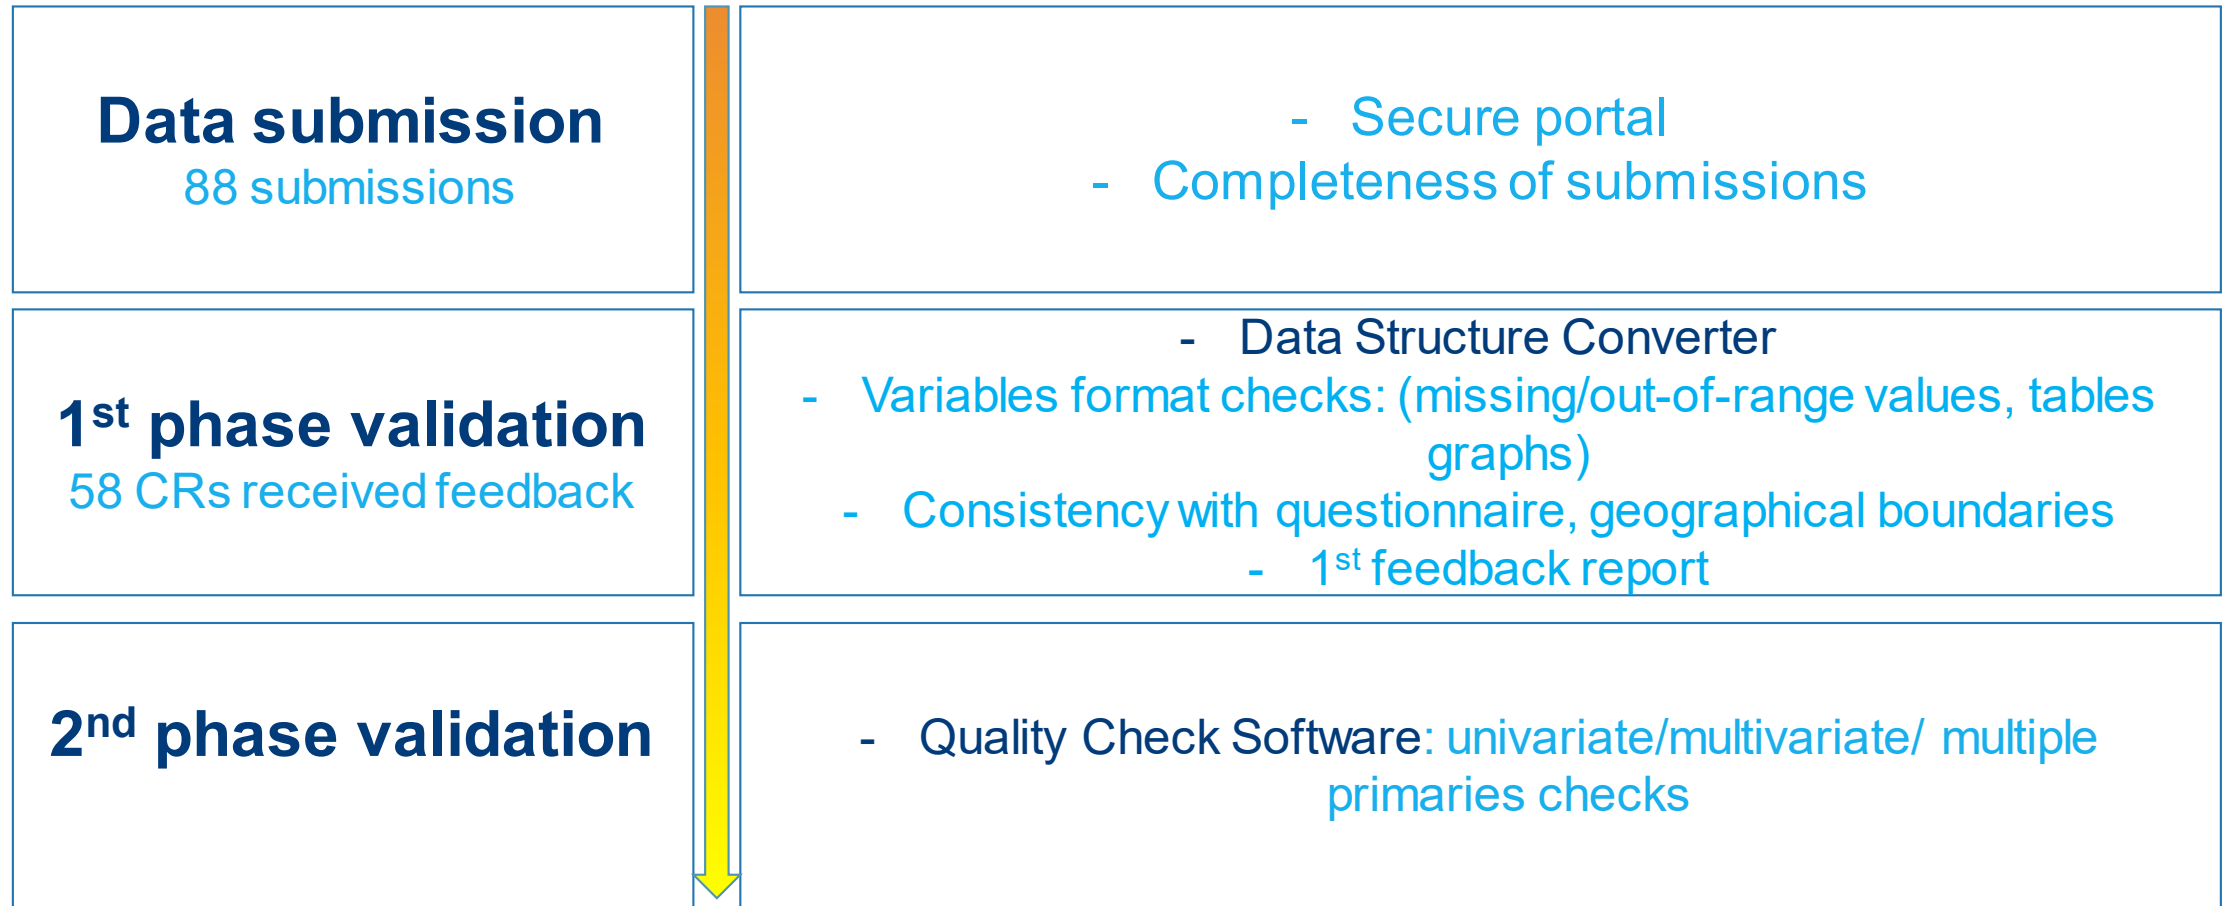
Data submission
88 submissions

- Secure portal
- Completeness of submissions

1$^{st}$ phase validation
58 CRs received feedback

- Data Structure Converter
- Variables format checks: (missing/out-of-range values, tables graphs)
- Consistency with questionnaire, geographical boundaries
- 1$^{st}$ feedback report

2$^{nd}$ phase validation

- Quality Check Software: univariate/multivariate/ multiple primaries checks